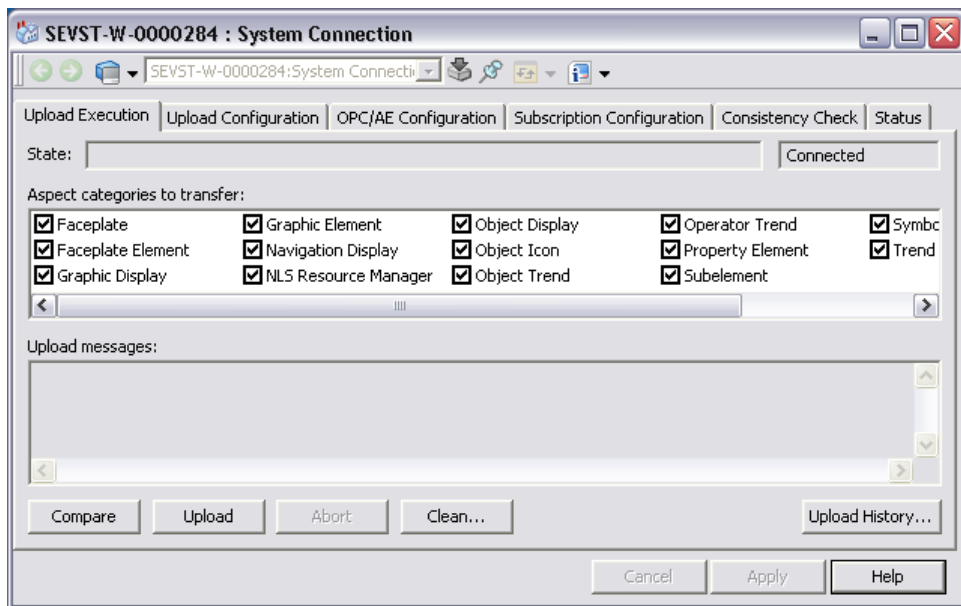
SEVST-W-0000284 : System Connection

SEVST-W-0000284:System Connecti

Upload Execution | Upload Configuration | OPC/AE Configuration | Subscription Configuration | Consistency Check | Status

State:

Connected

Aspect categories to transfer:

☑ Faceplate
☑ Faceplate Element
☑ Graphic Display
☑ Graphic Element
☑ Navigation Display
☑ NLS Resource Manager
☑ Object Display
☑ Object Icon
☑ Object Trend
☑ Operator Trend
☑ Property Element
☑ Subelement
☑ Symbc
☑ Trend

Upload messages:

Compare
Upload
Abort
Clean...
Upload History...

Cancel
Apply
Help